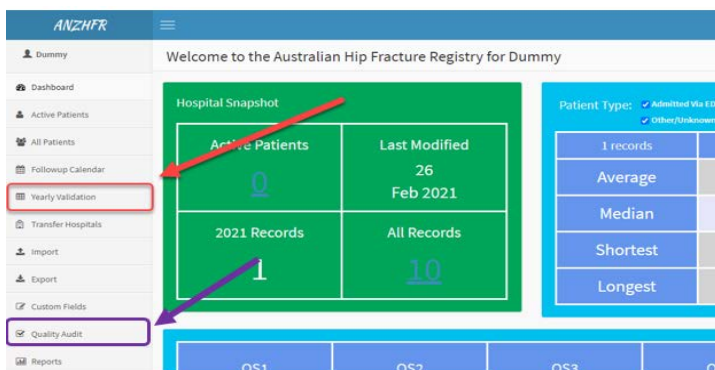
ANZHFR

Dummy

Dashboard
Active Patients
All Patients
Followup Calendar
Yearly Validation
Transfer Hospitals
Import
Export
Custom Fields
Quality Audit
Reports

Welcome to the Australian Hip Fracture Registry for Dummy

Hospital Snapshot

| Active Patients | Last Modified |
|---|---|
| 0 | 26 Feb 2021 |
| 2021 Records | All Records |
| 1 | 10 |

Patient Type: Admitted Via ED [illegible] Other/Unknown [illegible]

| 1 records |
|---|
| Average |
| Median |
| Shortest |
| Longest |

QS1 QS2 QS3